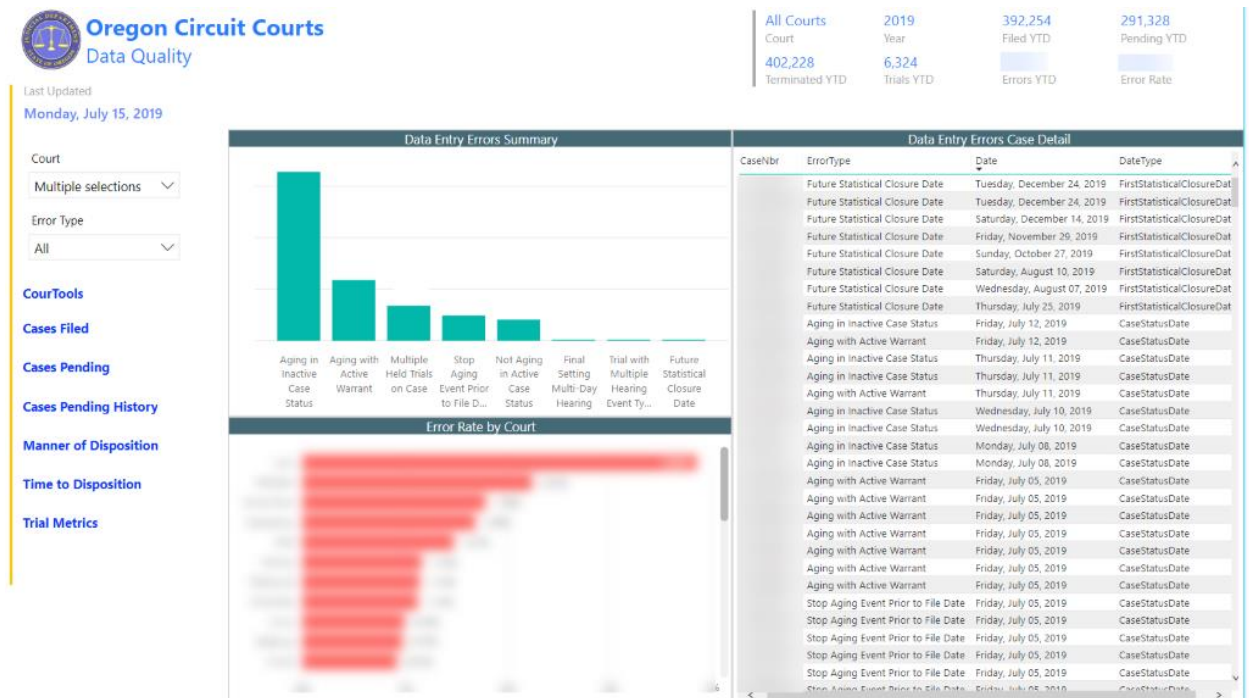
Oregon Circuit Courts
Data Quality

Last Updated
Monday, July 15, 2019

| All Courts | 2019 | 392,254 | 291,328 |
|---|---|---|---|
| Court | Year | Filed YTD | Pending YTD |
| 402,228 | 6,324 | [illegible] | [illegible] |
| Terminated YTD | Trials YTD | Errors YTD | Error Rate |

Court
Multiple selections

Error Type
All

CourTools
Cases Filed
Cases Pending
Cases Pending History
Manner of Disposition
Time to Disposition
Trial Metrics

Data Entry Errors Summary

Aging in Inactive Case Status
Aging with Active Warrant
Multiple Held Trials on Case
Stop Aging Event Prior to File D...
Not Aging in Active Case Status
Final Setting Multi-Day Hearing
Trial with Multiple Hearing Event Ty...
Future Statistical Closure Date

Error Rate by Court

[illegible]

Data Entry Errors Case Detail

| CaseNbr | ErrorType | Date | DateType |
|---|---|---|---|
| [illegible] | Future Statistical Closure Date | Tuesday, December 24, 2019 | FirstStatisticalClosureDat |
| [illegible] | Future Statistical Closure Date | Tuesday, December 24, 2019 | FirstStatisticalClosureDat |
| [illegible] | Future Statistical Closure Date | Saturday, December 14, 2019 | FirstStatisticalClosureDat |
| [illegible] | Future Statistical Closure Date | Friday, November 29, 2019 | FirstStatisticalClosureDat |
| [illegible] | Future Statistical Closure Date | Sunday, October 27, 2019 | FirstStatisticalClosureDat |
| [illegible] | Future Statistical Closure Date | Saturday, August 10, 2019 | FirstStatisticalClosureDat |
| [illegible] | Future Statistical Closure Date | Wednesday, August 07, 2019 | FirstStatisticalClosureDat |
| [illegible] | Future Statistical Closure Date | Thursday, July 25, 2019 | FirstStatisticalClosureDat |
| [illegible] | Aging in Inactive Case Status | Friday, July 12, 2019 | CaseStatusDate |
| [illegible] | Aging with Active Warrant | Friday, July 12, 2019 | CaseStatusDate |
| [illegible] | Aging in Inactive Case Status | Thursday, July 11, 2019 | CaseStatusDate |
| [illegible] | Aging in Inactive Case Status | Thursday, July 11, 2019 | CaseStatusDate |
| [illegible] | Aging with Active Warrant | Thursday, July 11, 2019 | CaseStatusDate |
| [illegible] | Aging in Inactive Case Status | Wednesday, July 10, 2019 | CaseStatusDate |
| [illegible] | Aging in Inactive Case Status | Wednesday, July 10, 2019 | CaseStatusDate |
| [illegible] | Aging in Inactive Case Status | Monday, July 08, 2019 | CaseStatusDate |
| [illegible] | Aging in Inactive Case Status | Monday, July 08, 2019 | CaseStatusDate |
| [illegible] | Aging with Active Warrant | Friday, July 05, 2019 | CaseStatusDate |
| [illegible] | Aging with Active Warrant | Friday, July 05, 2019 | CaseStatusDate |
| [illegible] | Aging with Active Warrant | Friday, July 05, 2019 | CaseStatusDate |
| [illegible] | Aging with Active Warrant | Friday, July 05, 2019 | CaseStatusDate |
| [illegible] | Aging with Active Warrant | Friday, July 05, 2019 | CaseStatusDate |
| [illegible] | Aging with Active Warrant | Friday, July 05, 2019 | CaseStatusDate |
| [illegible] | Aging with Active Warrant | Friday, July 05, 2019 | CaseStatusDate |
| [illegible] | Stop Aging Event Prior to File Date | Friday, July 05, 2019 | CaseStatusDate |
| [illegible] | Stop Aging Event Prior to File Date | Friday, July 05, 2019 | CaseStatusDate |
| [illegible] | Stop Aging Event Prior to File Date | Friday, July 05, 2019 | CaseStatusDate |
| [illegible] | Stop Aging Event Prior to File Date | Friday, July 05, 2019 | CaseStatusDate |
| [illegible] | Stop Aging Event Prior to File Date | Friday, July 05, 2019 | CaseStatusDate |
| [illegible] | Stop Aging Event Prior to File Date | Friday, July 05, 2019 | CaseStatusDate |